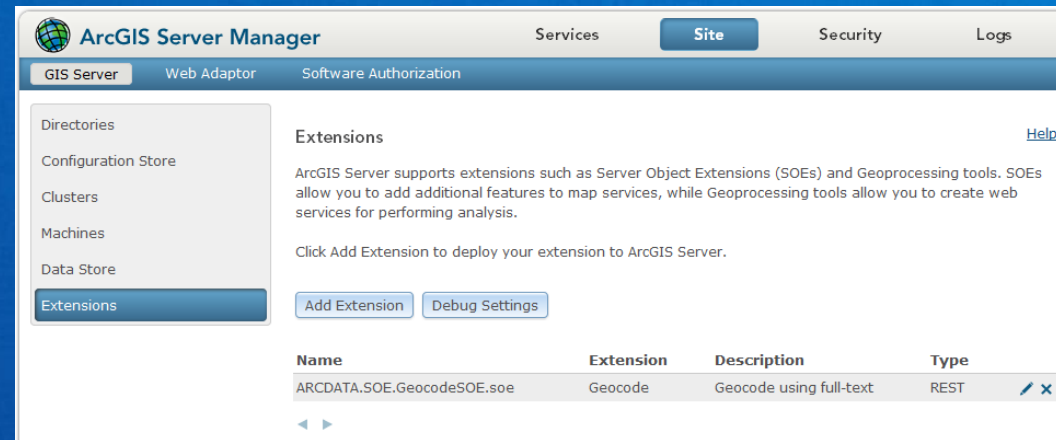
ArcGIS Server Manager

Services | Site | Security | Logs

GIS Server | Web Adaptor | Software Authorization

Directories
Configuration Store
Clusters
Machines
Data Store
Extensions

Extensions

Help

ArcGIS Server supports extensions such as Server Object Extensions (SOEs) and Geoprocessing tools. SOEs allow you to add additional features to map services, while Geoprocessing tools allow you to create web services for performing analysis.

Click Add Extension to deploy your extension to ArcGIS Server.

Add Extension | Debug Settings

| Name | Extension | Description | Type |
|---|---|---|---|
| ARCDATA.SOE.GeocodeSOE.soe | Geocode | Geocode using full-text | REST |